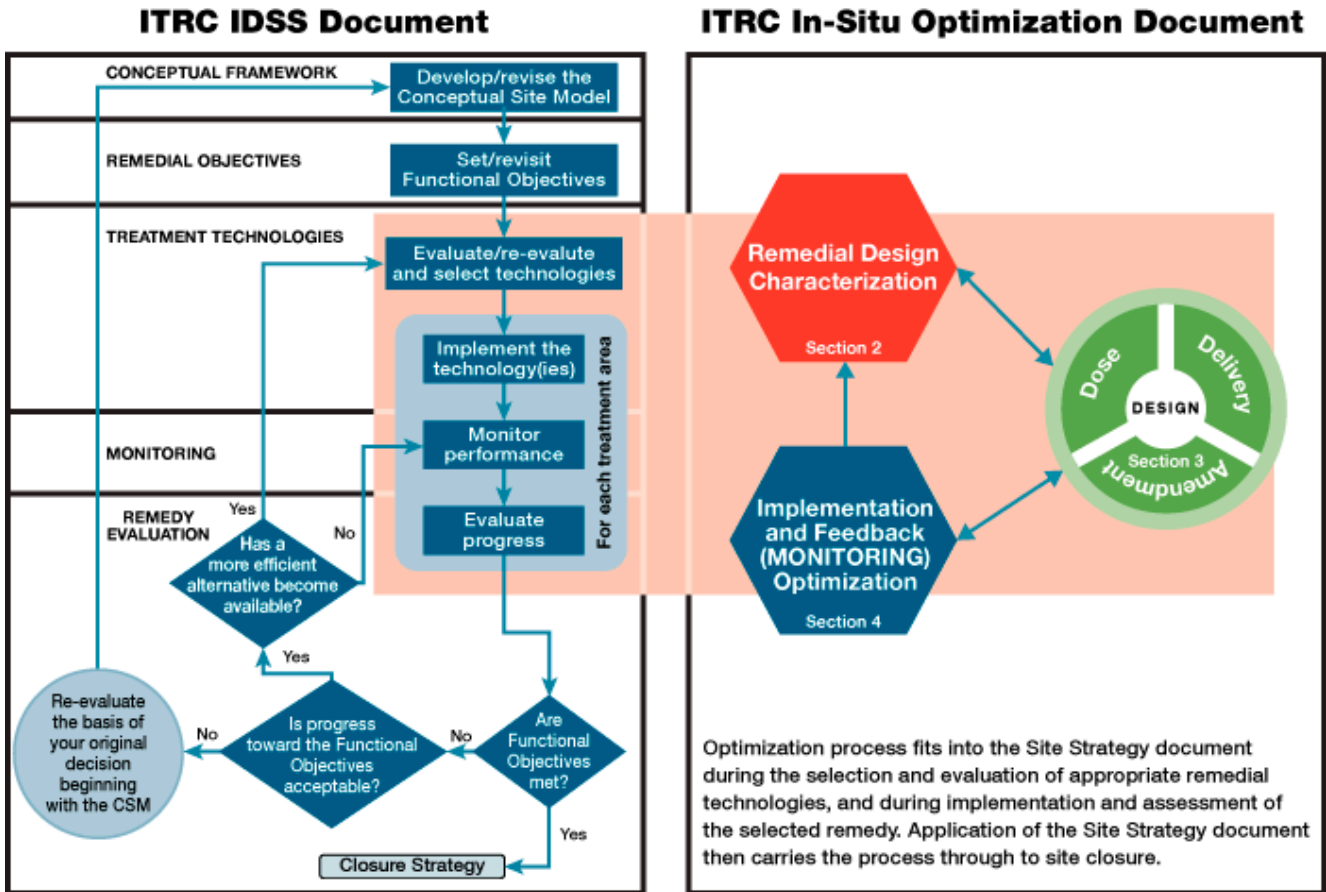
ITRC IDSS Document

CONCEPTUAL FRAMEWORK

Develop/revise the Conceptual Site Model

REMEDIAL OBJECTIVES

Set/revisit Functional Objectives

TREATMENT TECHNOLOGIES

Evaluate/re-evalute and select technologies

Implement the technology(ies)

For each treatment area

MONITORING

Monitor performance

REMEDY EVALUATION

Evaluate progress

Yes

No

Has a more efficient alternative become available?

Yes

Re-evaluate the basis of your original decision beginning with the CSM

No

Is progress toward the Functional Objectives acceptable?

No

Are Functional Objectives met?

Yes

Closure Strategy

ITRC In-Situ Optimization Document

Remedial Design Characterization

Section 2

Dose

Delivery

DESIGN

Section 3

Amendment

Implementation and Feedback (MONITORING) Optimization

Section 4

Optimization process fits into the Site Strategy document during the selection and evaluation of appropriate remedial technologies, and during implementation and assessment of the selected remedy. Application of the Site Strategy document then carries the process through to site closure.